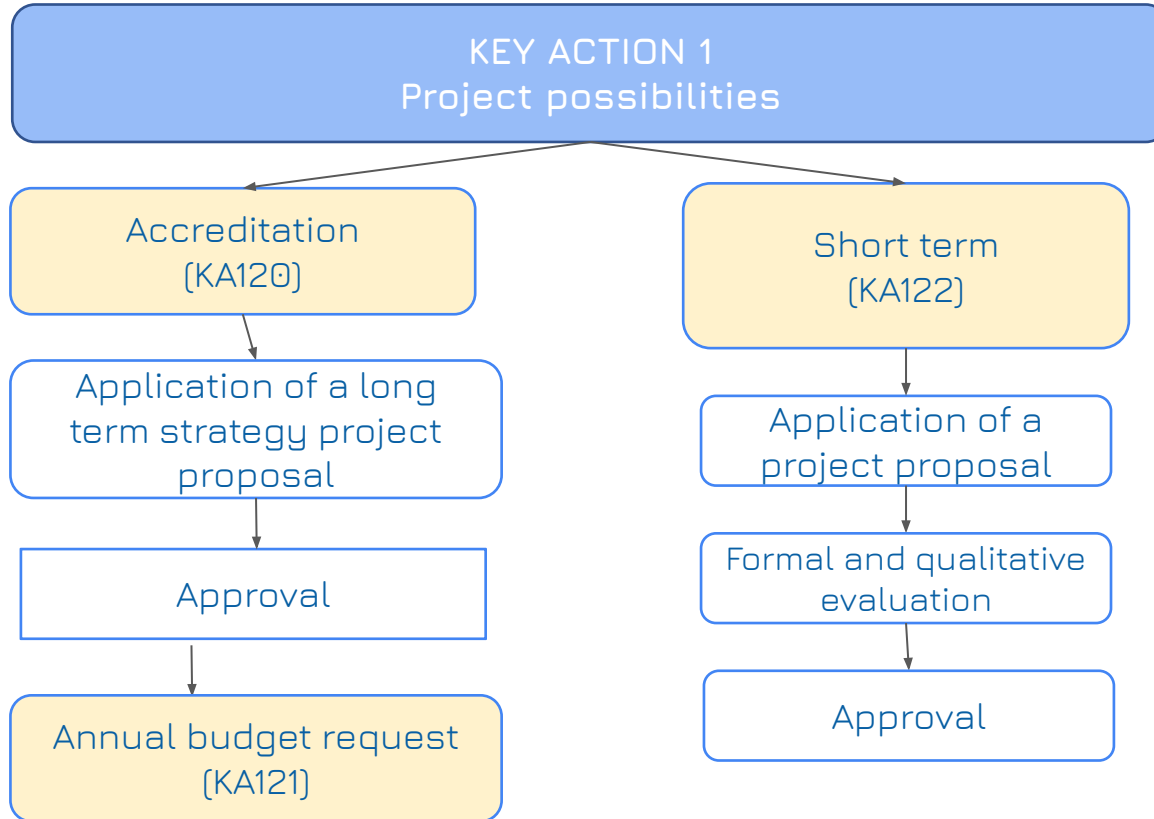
KEY ACTION 1
Project possibilities

Accreditation
(KA120)

Application of a long term strategy project proposal

Approval

Annual budget request
(KA121)

Short term
(KA122)

Application of a project proposal

Formal and qualitative evaluation

Approval